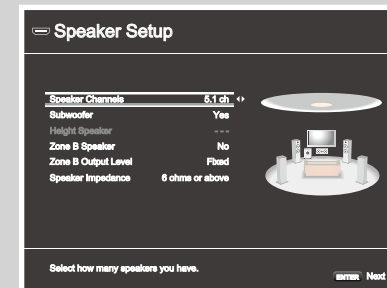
Speaker Setup

| | |
|---|---|
| Speaker Channels | 5.1 ch |
| Subwoofer | Yes |
| Height Speaker | --- |
| Zone B Speaker | No |
| Zone B Output Level | Fixed |
| Speaker Impedance | 6 ohms or above |

Select how many speakers you have.

ENTER Next